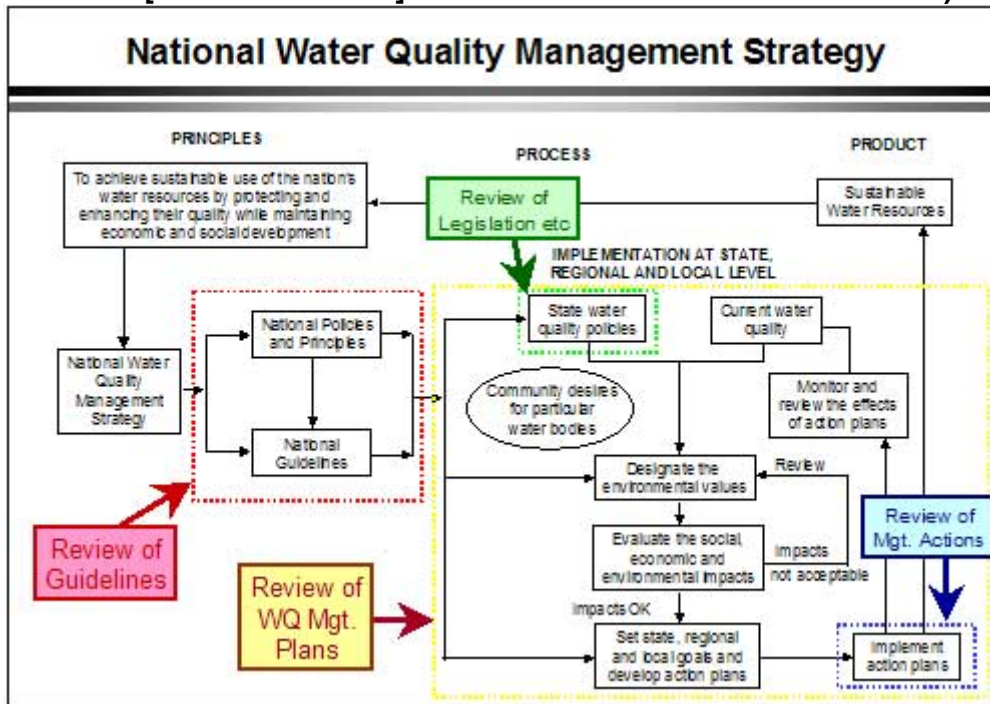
National Water Quality Management Strategy

PRINCIPLES

PROCESS

PRODUCT

To achieve sustainable use of the nation's water resources by protecting and enhancing their quality while maintaining economic and social development

Review of Legislation etc

Sustainable Water Resources

IMPLEMENTATION AT STATE, REGIONAL AND LOCAL LEVEL

National Water Quality Management Strategy

National Policies and Principles

National Guidelines

State water quality policies

Current water quality

Community desires for particular water bodies

Monitor and review the effects of action plans

Designate the environmental values

Review

Review of Mgt. Actions

Review of Guidelines

Evaluate the social, economic and environmental impacts

Impacts not acceptable

Review of WQ Mgt. Plans

Impacts OK

Set state, regional and local goals and develop action plans

Implement action plans